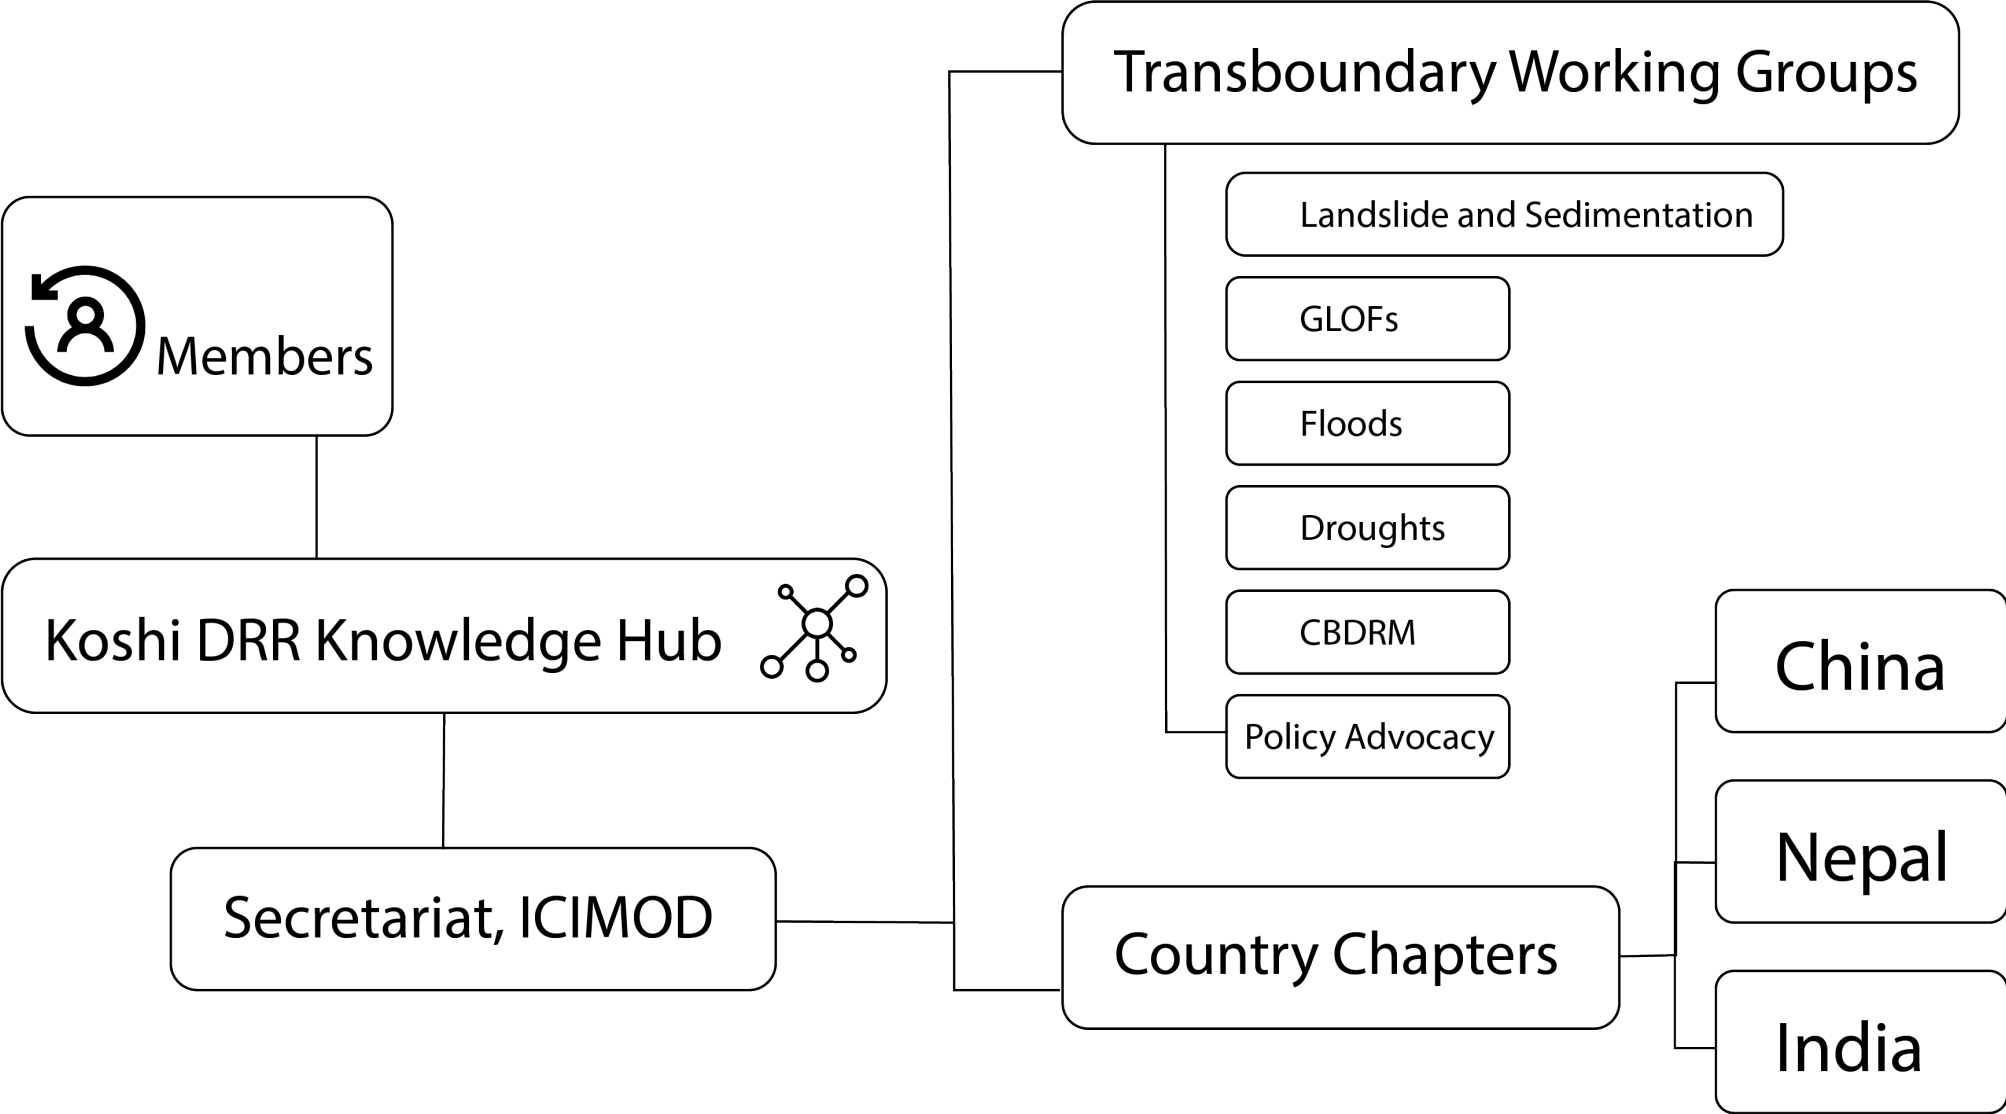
Members

Koshi DRR Knowledge Hub

Secretariat, ICIMOD

Transboundary Working Groups

Landslide and Sedimentation

GLOFs

Floods

Droughts

CBDRM

Policy Advocacy

Country Chapters

China

Nepal

India